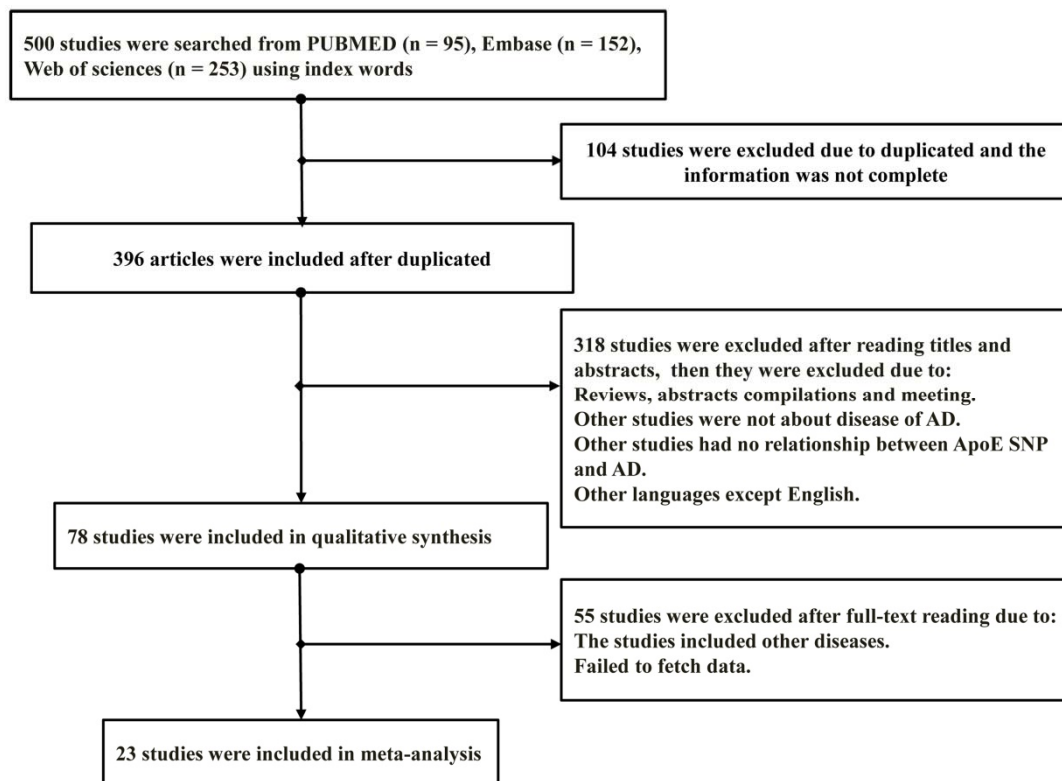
500 studies were searched from PUBMED (n = 95), Embase (n = 152), Web of sciences (n = 253) using index words

104 studies were excluded due to duplicated and the information was not complete

396 articles were included after duplicated

318 studies were excluded after reading titles and abstracts, then they were excluded due to:
Reviews, abstracts compilations and meeting.
Other studies were not about disease of AD.
Other studies had no relationship between ApoE SNP and AD.
Other languages except English.

78 studies were included in qualitative synthesis

55 studies were excluded after full-text reading due to:
The studies included other diseases.
Failed to fetch data.

23 studies were included in meta-analysis